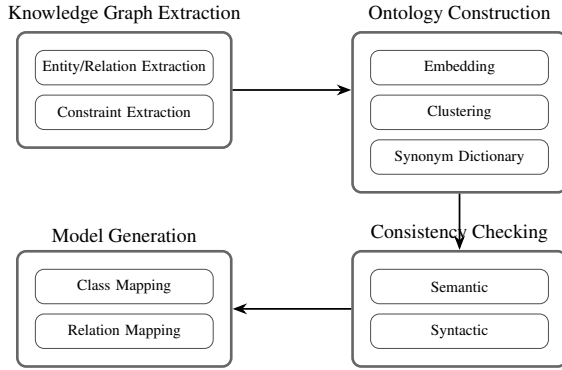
Knowledge Graph Extraction

Entity/Relation Extraction

Constraint Extraction

Ontology Construction

Embedding

Clustering

Synonym Dictionary

Model Generation

Class Mapping

Relation Mapping

Consistency Checking

Semantic

Syntactic